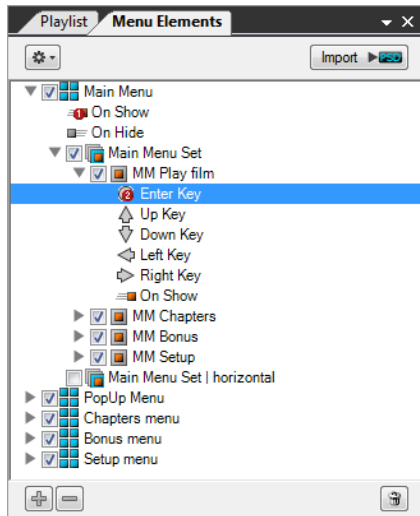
Playlist
Menu Elements

Import

Main Menu
On Show
On Hide
Main Menu Set
MM Play film
Enter Key
Up Key
Down Key
Left Key
Right Key
On Show
MM Chapters
MM Bonus
MM Setup
Main Menu Set | horizontal
PopUp Menu
Chapters menu
Bonus menu
Setup menu